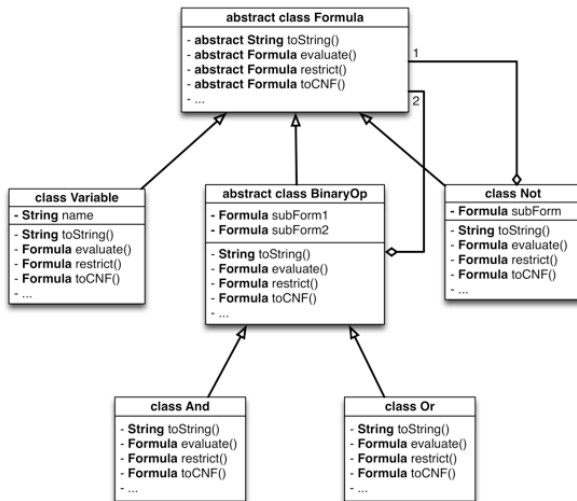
abstract class Formula

- abstract String toString()
- abstract Formula evaluate()
- abstract Formula restrict()
- abstract Formula toCNF()
- ...

1

2

class Variable

- String name

- String toString()
- Formula evaluate()
- Formula restrict()
- Formula toCNF()
- ...

abstract class BinaryOp

- Formula subForm1
- Formula subForm2

- String toString()
- Formula evaluate()
- Formula restrict()
- Formula toCNF()
- ...

class Not

- Formula subForm

- String toString()
- Formula evaluate()
- Formula restrict()
- Formula toCNF()
- ...

class And

- String toString()
- Formula evaluate()
- Formula restrict()
- Formula toCNF()
- ...

class Or

- String toString()
- Formula evaluate()
- Formula restrict()
- Formula toCNF()
- ...